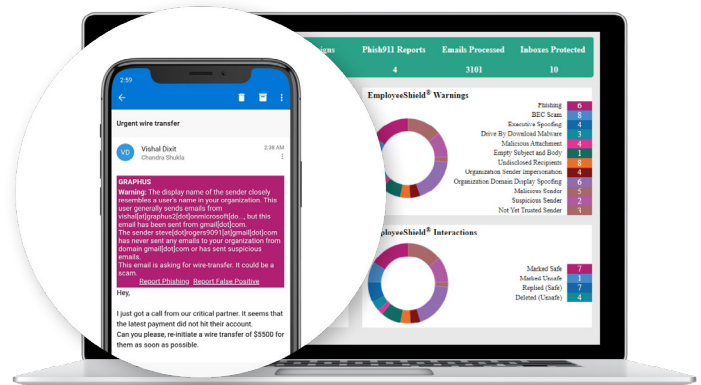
2:59

Urgent wire transfer

VD Vishal Dixit
Chandra Shukla
2:38 AM

GRAPHUS
Warning: The display name of the sender closely resembles a user's name in your organization. This user generally sends emails from vishal[at]graphus2[dot]onmicrosoft[do..., but this email has been sent from gmail[dot]com.
The sender steve[dot]rogers9091[at]gmail[dot]com has never sent any emails to your organization from domain gmail[dot]com or has sent suspicious emails.
This email is asking for wire-transfer. It could be a scam.
Report Phishing Report False Positive

Hey,

I just got a call from our critical partner. It seems that the latest payment did not hit their account.
Can you please, re-initiate a wire transfer of $5500 for them as soon as possible.

igns | Phish911 Reports | Emails Processed | Inboxes Protected
4 | 3101 | 10

EmployeeShield® Warnings

| | |
|---|---|
| Phishing | 6 |
| BEC Scam | 8 |
| Executive Spoofing | 4 |
| Drive By Download Malware | 3 |
| Malicious Attachment | 4 |
| Empty Subject and Body | 1 |
| Undisclosed Recipients | 8 |
| Organization Sender Impersonation | 4 |
| Organization Domain Display Spoofing | 6 |
| Malicious Sender | 5 |
| Suspicious Sender | 4 |
| Not Yet Trusted Sender | 3 |

EmployeeShield® Interactions

| | |
|---|---|
| Marked Safe | 7 |
| Marked Unsafe | 3 |
| Replied (Safe) | 7 |
| Deleted (Unsafe) | 4 |